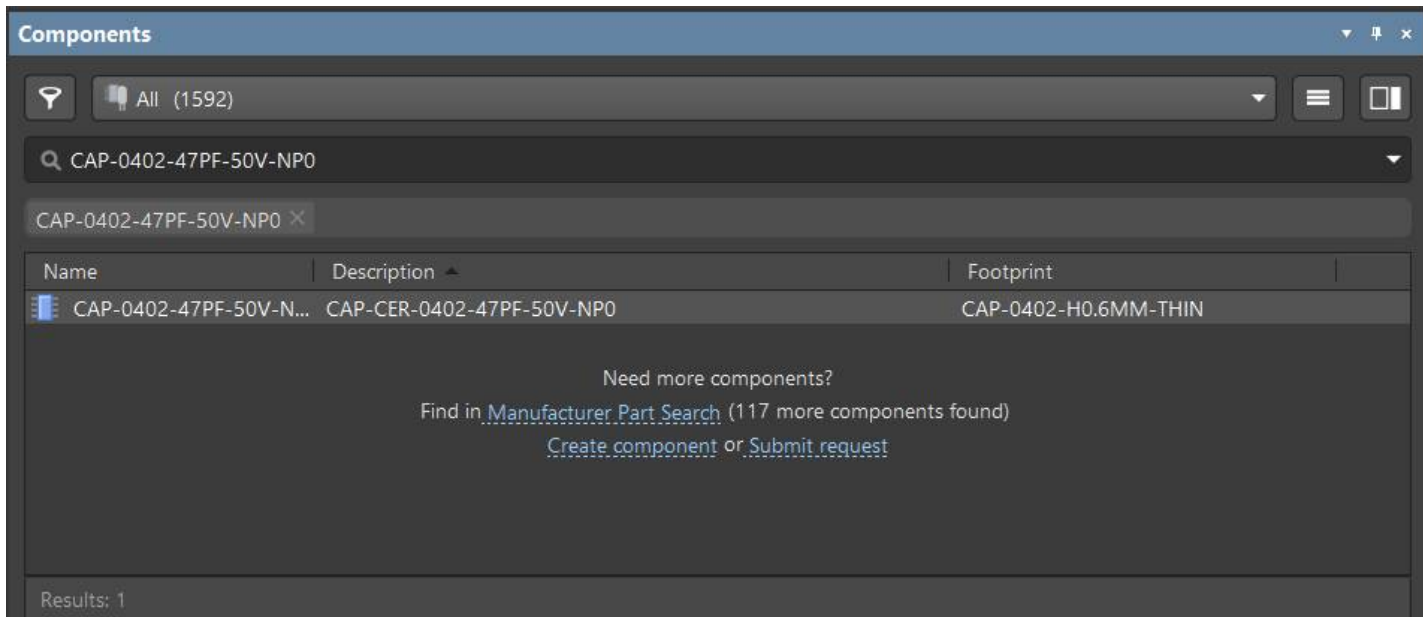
Components

All (1592)

CAP-0402-47PF-50V-NP0

CAP-0402-47PF-50V-NP0 ×

| Name | Description | Footprint |
|---|---|---|
| CAP-0402-47PF-50V-N... | CAP-CER-0402-47PF-50V-NP0 | CAP-0402-H0.6MM-THIN |

Need more components?
Find in Manufacturer Part Search (117 more components found)
Create component or Submit request

Results: 1